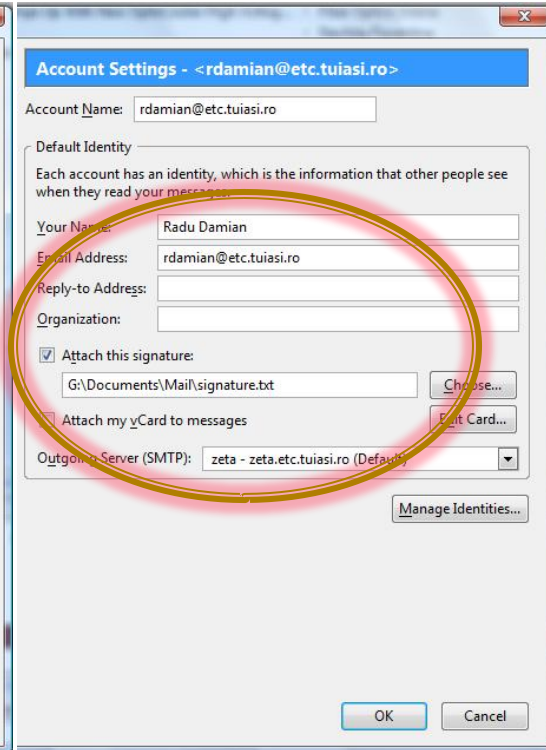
Account Settings - <rdamian@etc.tuiasi.ro>

Account Name: rdamian@etc.tuiasi.ro

Default Identity

Each account has an identity, which is the information that other people see when they read your messages.

Your Name: Radu Damian

Email Address: rdamian@etc.tuiasi.ro

Reply-to Address:

Organization:

Attach this signature:

G:\Documents\Mail\signature.txt

Choose...

Attach my vCard to messages

Edit Card...

Outgoing Server (SMTP): zeta - zeta.etc.tuiasi.ro (Default)

Manage Identities...

OK

Cancel